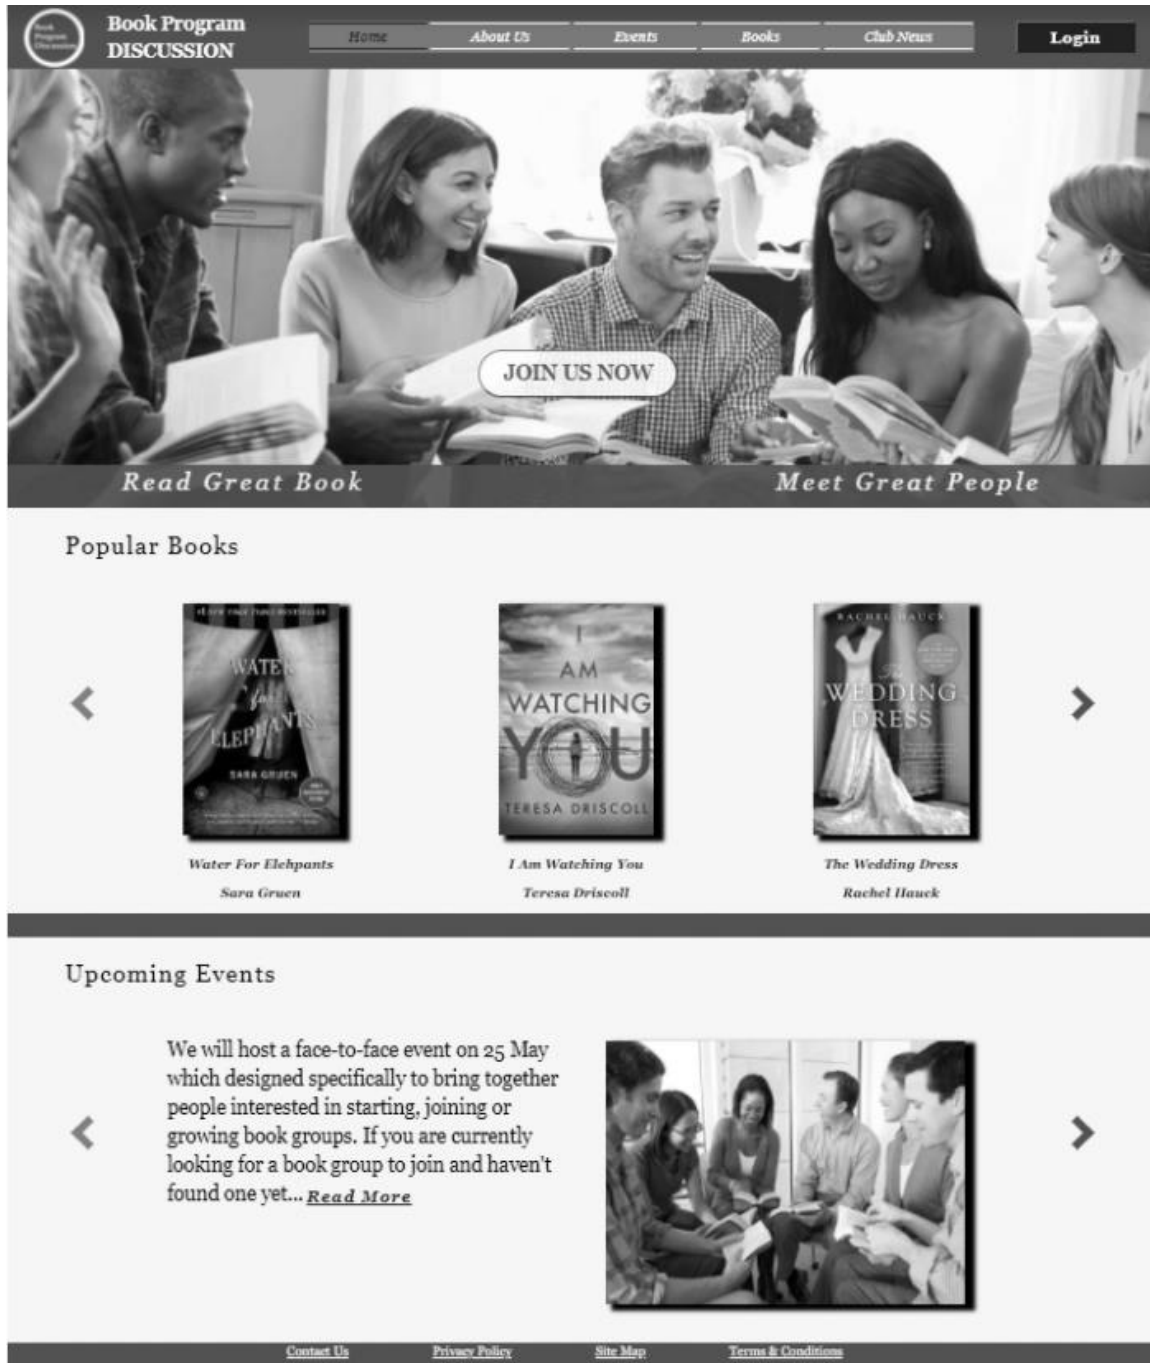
Book Program Discussion

Book Program
DISCUSSION

Home | About Us | Events | Books | Club News

Login

JOIN US NOW

Read Great Book

Meet Great People

Popular Books

#1 NEW YORK TIMES BESTSELLER
WATER for ELEPHANTS
SARA GRUEN

I AM WATCHING YOU
TERESA DRISCOLL

RACHEL HAUCK
The WEDDING DRESS

Water For Elehpants
Sara Gruen

I Am Watching You
Teresa Driscoll

The Wedding Dress
Rachel Hauck

Upcoming Events

We will host a face-to-face event on 25 May which designed specifically to bring together people interested in starting, joining or growing book groups. If you are currently looking for a book group to join and haven't found one yet... Read More

Contact Us | Privacy Policy | Site Map | Terms & Conditions